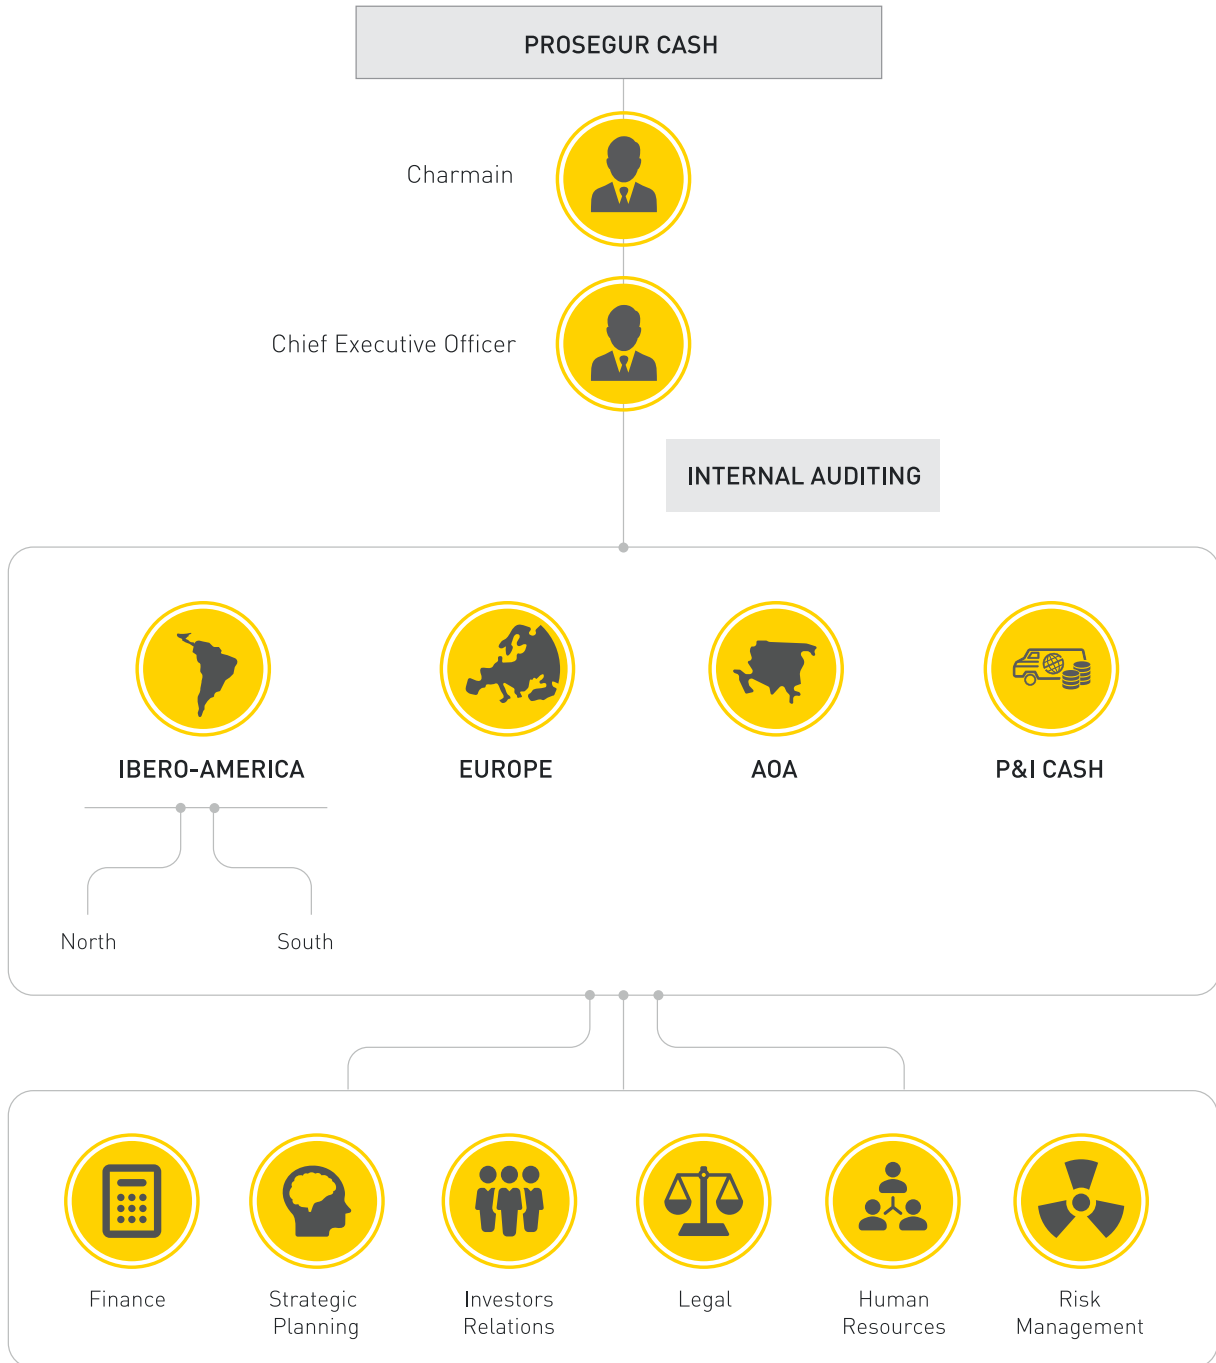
PROSEGUR CASH

Charmain

Chief Executive Officer

INTERNAL AUDITING

IBERO-AMERICA

North

South

EUROPE

AOA

P&I CASH

Finance

Strategic Planning

Investors Relations

Legal

Human Resources

Risk Management